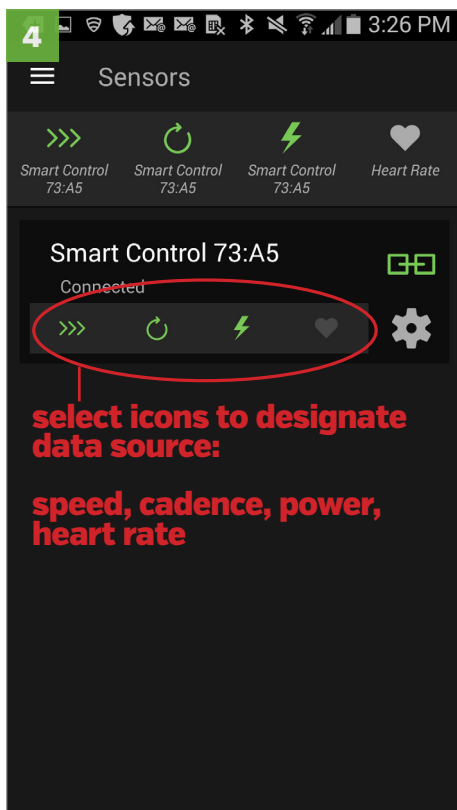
4

3:26 PM

Sensors

Smart Control 73:A5

Smart Control 73:A5

Smart Control 73:A5

Heart Rate

Smart Control 73:A5

Connected

select icons to designate data source:

speed, cadence, power, heart rate